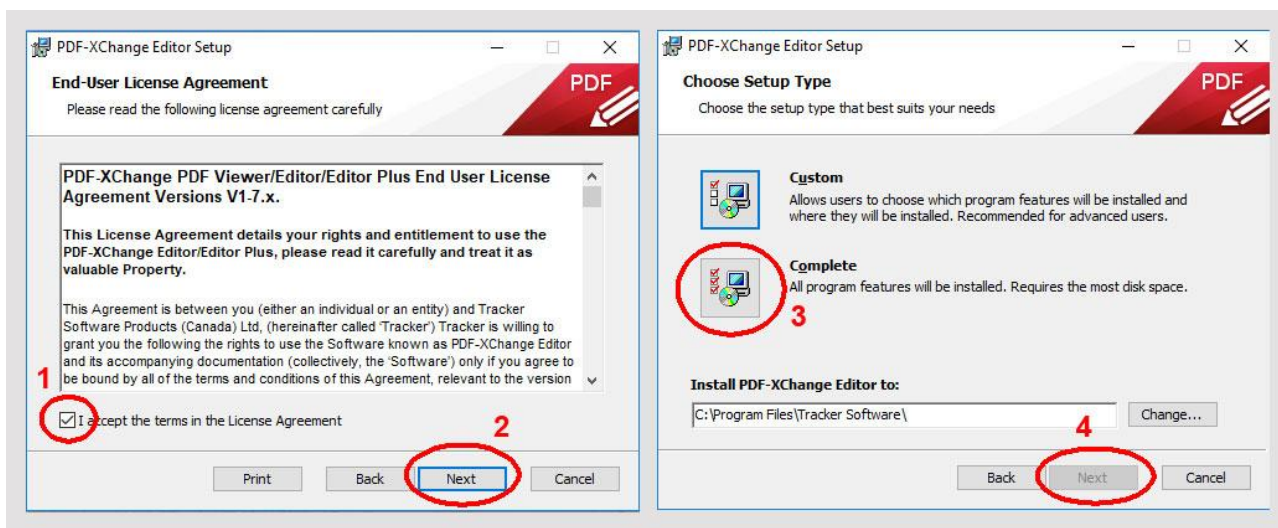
PDF-XChange Editor Setup

End-User License Agreement

Please read the following license agreement carefully

PDF

PDF-XChange PDF Viewer/Editor/Editor Plus End User License Agreement Versions V1-7.x.

This License Agreement details your rights and entitlement to use the PDF-XChange Editor/Editor Plus, please read it carefully and treat it as valuable Property.

This Agreement is between you (either an individual or an entity) and Tracker Software Products (Canada) Ltd, (hereinafter called 'Tracker') Tracker is willing to grant you the following the rights to use the Software known as PDF-XChange Editor and its accompanying documentation (collectively, the 'Software') only if you agree to be bound by all of the terms and conditions of this Agreement, relevant to the version

1

I accept the terms in the License Agreement

2

Print Back Next Cancel

PDF-XChange Editor Setup

Choose Setup Type

Choose the setup type that best suits your needs

PDF

Custom

Allows users to choose which program features will be installed and where they will be installed. Recommended for advanced users.

Complete

All program features will be installed. Requires the most disk space.

3

Install PDF-XChange Editor to:

C:\Program Files\Tracker Software\

Change...

4

Back Next Cancel